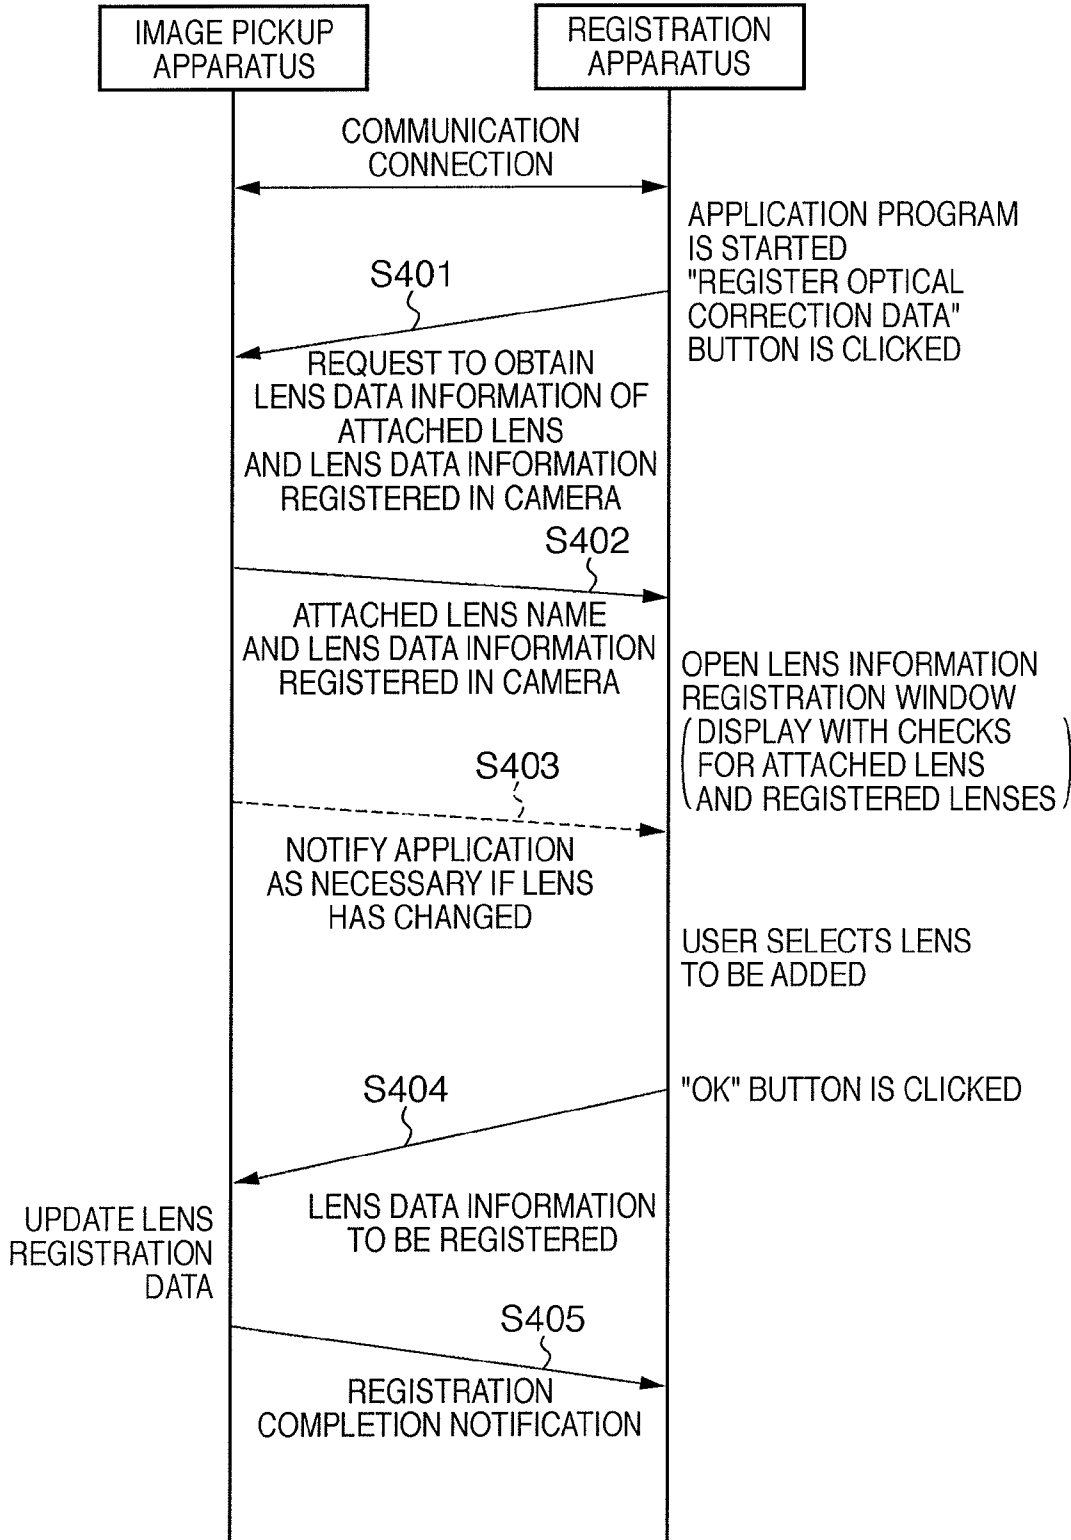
IMAGE PICKUP APPARATUS

REGISTRATION APPARATUS

COMMUNICATION CONNECTION

APPLICATION PROGRAM IS STARTED "REGISTER OPTICAL CORRECTION DATA" BUTTON IS CLICKED

S401

REQUEST TO OBTAIN LENS DATA INFORMATION OF ATTACHED LENS AND LENS DATA INFORMATION REGISTERED IN CAMERA

S402

ATTACHED LENS NAME AND LENS DATA INFORMATION REGISTERED IN CAMERA

OPEN LENS INFORMATION REGISTRATION WINDOW (DISPLAY WITH CHECKS FOR ATTACHED LENS AND REGISTERED LENSES)

S403

NOTIFY APPLICATION AS NECESSARY IF LENS HAS CHANGED

USER SELECTS LENS TO BE ADDED

S404

"OK" BUTTON IS CLICKED

LENS DATA INFORMATION TO BE REGISTERED

UPDATE LENS REGISTRATION DATA

S405

REGISTRATION COMPLETION NOTIFICATION